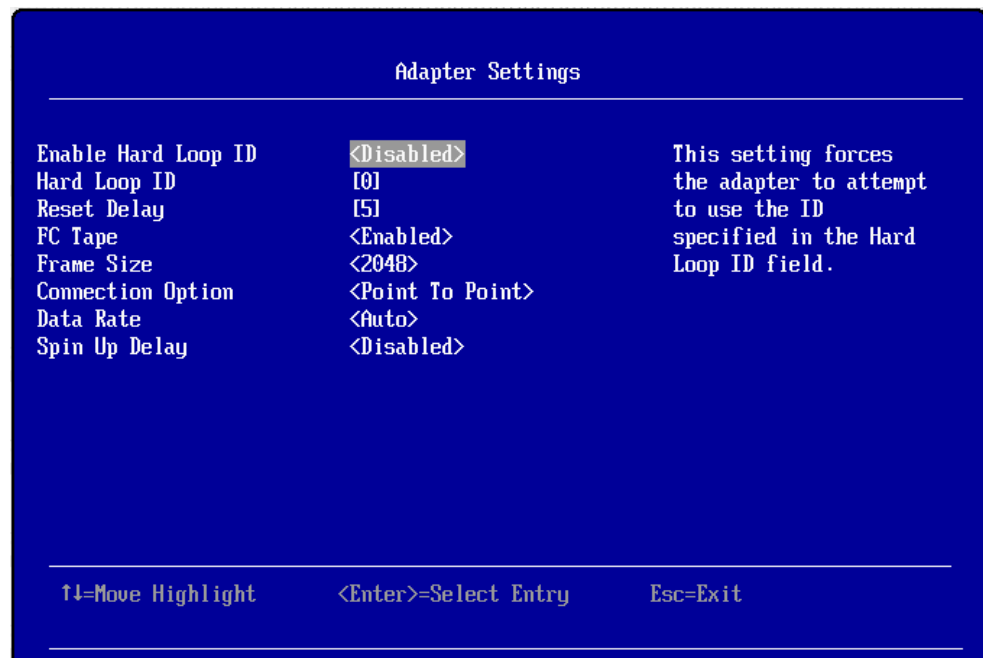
Adapter Settings

| | | |
|---|---|---|
| Enable Hard Loop ID | <Disabled> | This setting forces the adapter to attempt to use the ID specified in the Hard Loop ID field. |
| Hard Loop ID | [0] | |
| Reset Delay | [5] | |
| FC Tape | <Enabled> | |
| Frame Size | <2048> | |
| Connection Option | <Point To Point> | |
| Data Rate | <Auto> | |
| Spin Up Delay | <Disabled> | |

↑↓=Move Highlight <Enter>=Select Entry Esc=Exit